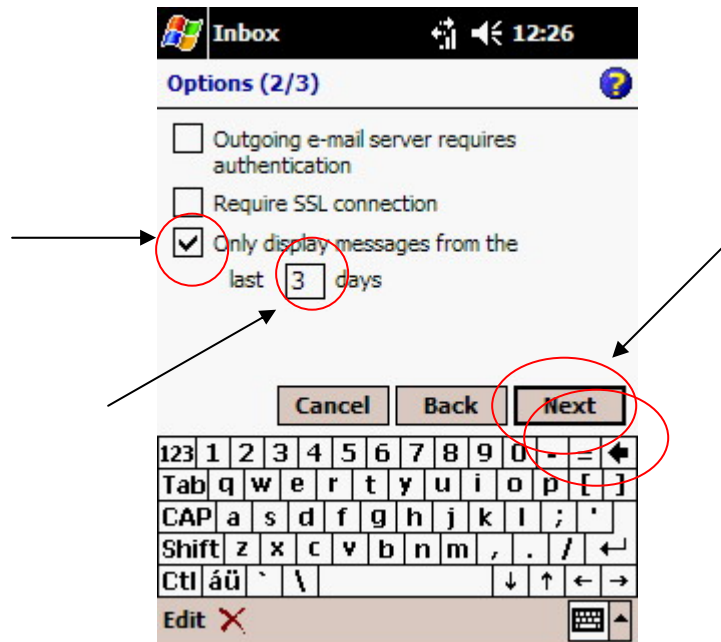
Inbox 12:26

Options (2/3)

Outgoing e-mail server requires authentication

Require SSL connection

Only display messages from the last 3 days

Cancel Back Next

123 1 2 3 4 5 6 7 8 9 0 - =
Tab q w e r t y u i o p [ ]
CAP a s d f g h j k l ; '
Shift z x c v b n m , . / ↵
Ctl áü ` \ ↓ ↑ ← →

Edit